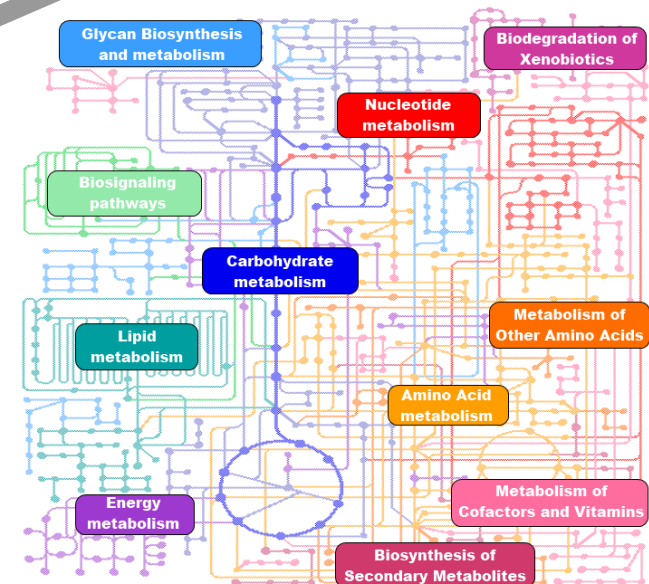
Glycan Biosynthesis and metabolism

Biodegradation of Xenobiotics

Nucleotide metabolism

Biosignaling pathways

Carbohydrate metabolism

Lipid metabolism

Metabolism of Other Amino Acids

Amino Acid metabolism

Energy metabolism

Metabolism of Cofactors and Vitamins

Biosynthesis of Secondary Metabolites